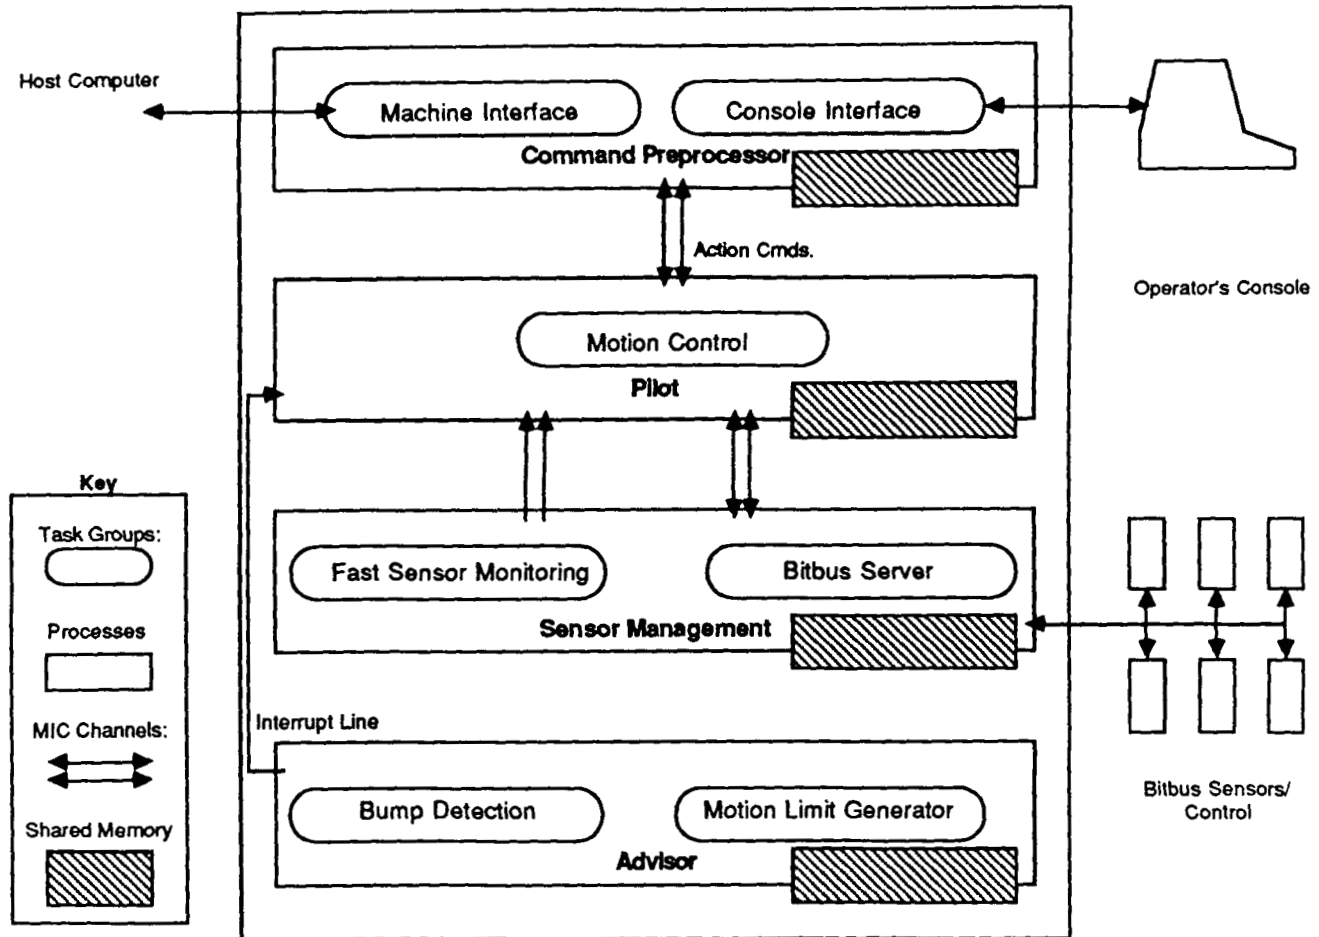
Host Computer

Machine Interface

Console Interface

Command Preprocessor

Action Cmds.

Operator's Console

Motion Control

Pilot

Key

Task Groups:

Processes

MIC Channels:

Shared Memory

Fast Sensor Monitoring

Bitbus Server

Sensor Management

Interrupt Line

Bump Detection

Motion Limit Generator

Advisor

Bitbus Sensors/ Control